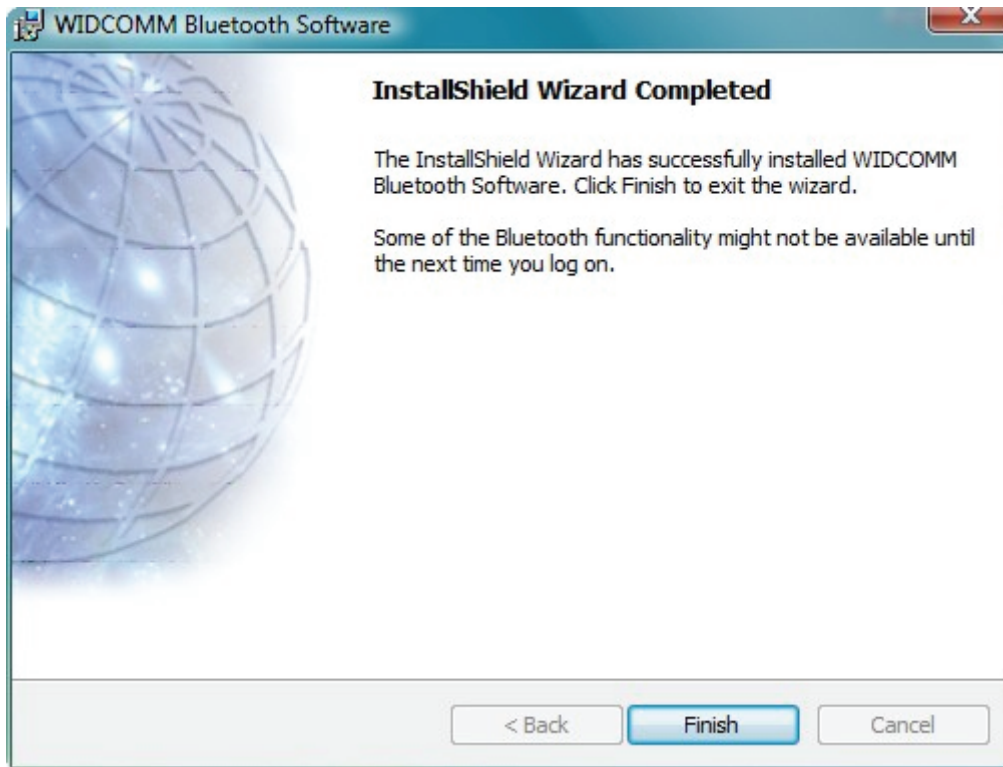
WIDCOMM Bluetooth Software

InstallShield Wizard Completed

The InstallShield Wizard has successfully installed WIDCOMM Bluetooth Software. Click Finish to exit the wizard.

Some of the Bluetooth functionality might not be available until the next time you log on.

< Back
Finish
Cancel